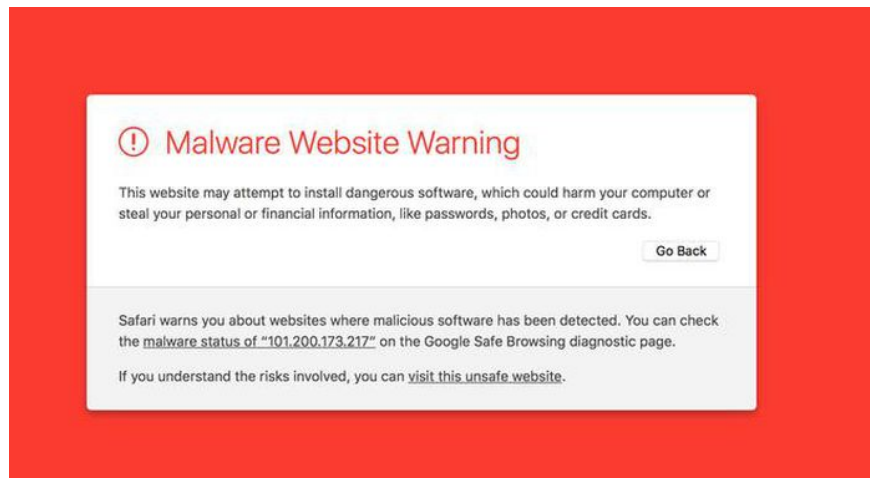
Malware Website Warning

This website may attempt to install dangerous software, which could harm your computer or steal your personal or financial information, like passwords, photos, or credit cards.

Go Back

Safari warns you about websites where malicious software has been detected. You can check the malware status of "101.200.173.217" on the Google Safe Browsing diagnostic page.

If you understand the risks involved, you can visit this unsafe website.